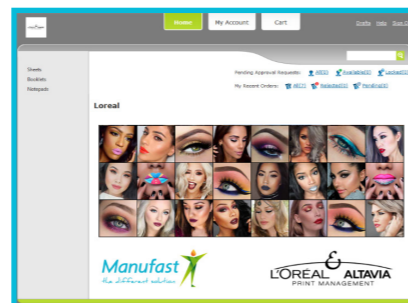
Browse My Account Cart

Sheets
Booklets
Notepads

Pending Approval Requests: All(0) Available(0) Locked(0)
My Recent Orders: All(7) Rejected(0) Pending(0)

Loreal

Manufast
the different solution

L'ORÉAL & ALTAVIA
PRINT MANAGEMENT